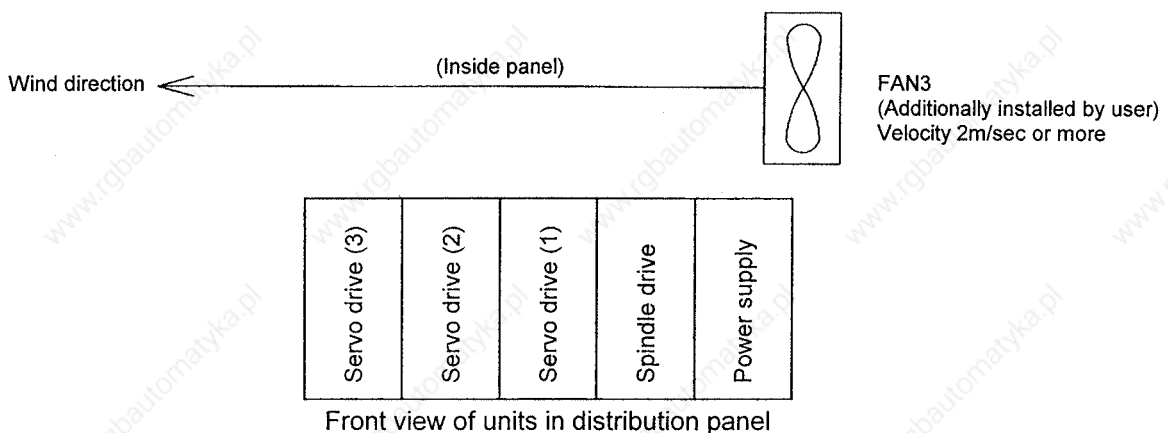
(Inside panel)

Wind direction

FAN3
(Additionally installed by user)
Velocity 2m/sec or more

| Servo drive (3) | Servo drive (2) | Servo drive (1) | Spindle drive | Power supply |
|---|---|---|---|---|

Front view of units in distribution panel

www.rgbautomatyka.pl